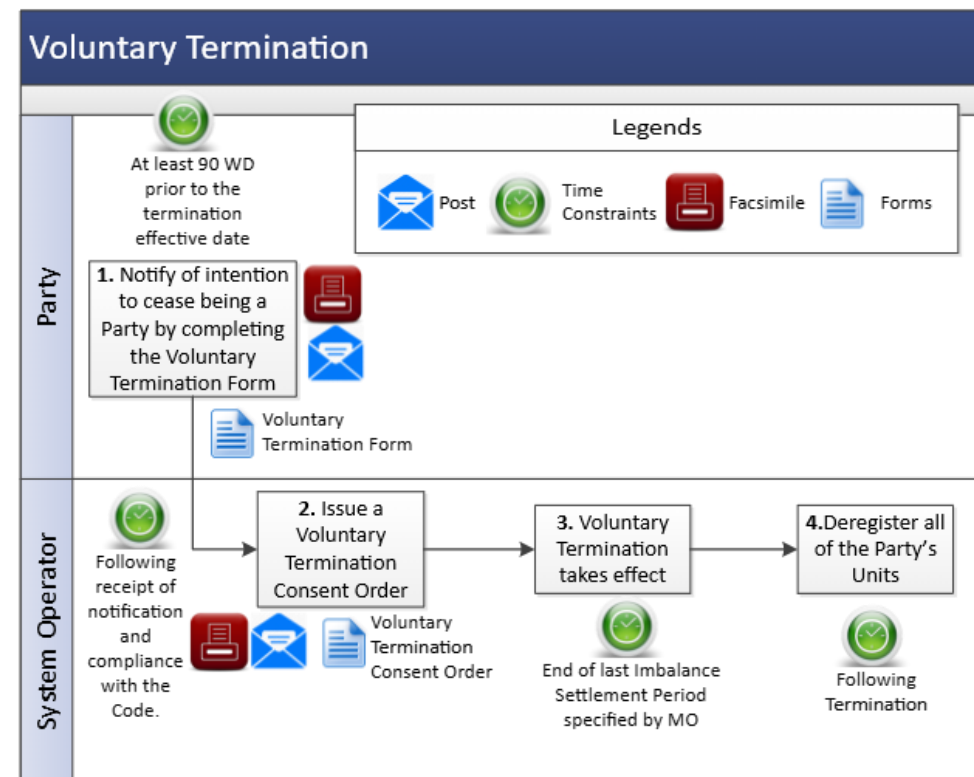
Voluntary Termination

Legends

Post

Time Constraints

Facsimile

Forms

Party

At least 90 WD prior to the termination effective date

**1.** Notify of intention to cease being a Party by completing the Voluntary Termination Form

Voluntary Termination Form

System Operator

Following receipt of notification and compliance with the Code.

**2.** Issue a Voluntary Termination Consent Order

Voluntary Termination Consent Order

**3.** Voluntary Termination takes effect

End of last Imbalance Settlement Period specified by MO

**4.**Deregister all of the Party's Units

Following Termination